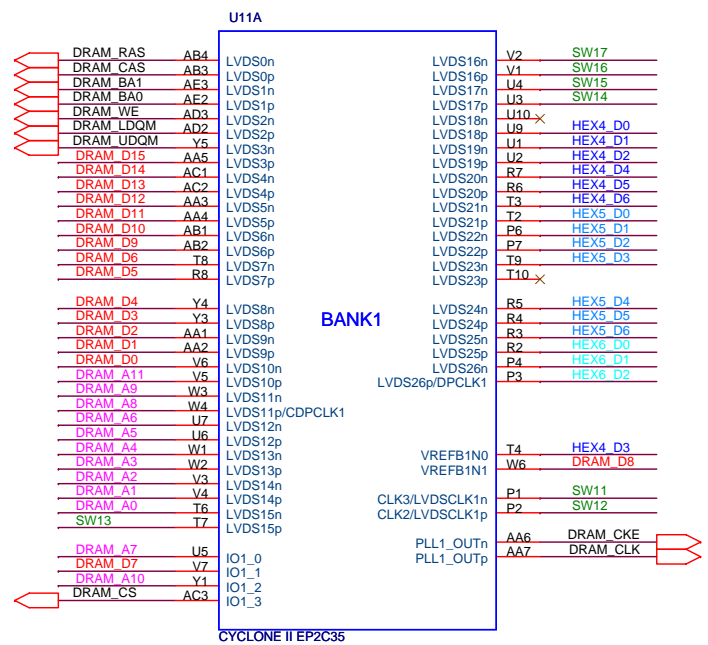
U11A

DRAM_RAS AB4 LVDS0n
DRAM_CAS AB3 LVDS0p
DRAM_BA1 AE3 LVDS1n
DRAM_BA0 AF2 LVDS1p
DRAM_WE AD3 LVDS2n
DRAM_LDQM AD2 LVDS2p
DRAM_UDQM Y5 LVDS3n
DRAM_D15 AA5 LVDS3p
DRAM_D14 AC1 LVDS4n
DRAM_D13 AC2 LVDS4p
DRAM_D12 AA3 LVDS5n
DRAM_D11 AA4 LVDS5p
DRAM_D10 AB1 LVDS6n
DRAM_D9 AB2 LVDS6p
DRAM_D6 T8 LVDS7n
DRAM_D5 R8 LVDS7p

DRAM_D4 Y4 LVDS8n
DRAM_D3 Y3 LVDS8p
DRAM_D2 AA1 LVDS9n
DRAM_D1 AA2 LVDS9p
DRAM_D0 V6 LVDS10n
DRAM_A11 V5 LVDS10p
DRAM_A9 W3 LVDS11n
DRAM_A8 W4 LVDS11p/CDPCLK1
DRAM_A6 U7 LVDS12n
DRAM_A5 U6 LVDS12p
DRAM_A4 W1 LVDS13n
DRAM_A3 W2 LVDS13p
DRAM_A2 V3 LVDS14n
DRAM_A1 V4 LVDS14p
DRAM_A0 T6 LVDS15n
SW13 T7 LVDS15p

DRAM_A7 U5 IO1_0
DRAM_D7 V7 IO1_1
DRAM_A10 Y1 IO1_2
DRAM_CS AC3 IO1_3

BANK1

LVDS16n V2 SW17
LVDS16p V1 SW16
LVDS17n U4 SW15
LVDS17p U3 SW14
LVDS18n U10
LVDS18p U9 HEX4_D0
LVDS19n U1 HEX4_D1
LVDS19p U2 HEX4_D2
LVDS20n R7 HEX4_D4
LVDS20p R6 HEX4_D5
LVDS21n T3 HEX4_D6
LVDS21p T2 HEX5_D0
LVDS22n P6 HEX5_D1
LVDS22p P7 HEX5_D2
LVDS23n T9 HEX5_D3
LVDS23p T10

LVDS24n R5 HEX5_D4
LVDS24p R4 HEX5_D5
LVDS25n R3 HEX5_D6
LVDS25p R2 HEX6_D0
LVDS26n P4 HEX6_D1
LVDS26p/DPCLK1 P3 HEX6_D2

VREFB1N0 T4 HEX4_D3
VREFB1N1 W6 DRAM_D8

CLK3/LVDSCLK1n P1 SW11
CLK2/LVDSCLK1p P2 SW12

PLL1_OUTn AA6 DRAM_CKE
PLL1_OUTp AA7 DRAM_CLK

CYCLONE II EP2C35